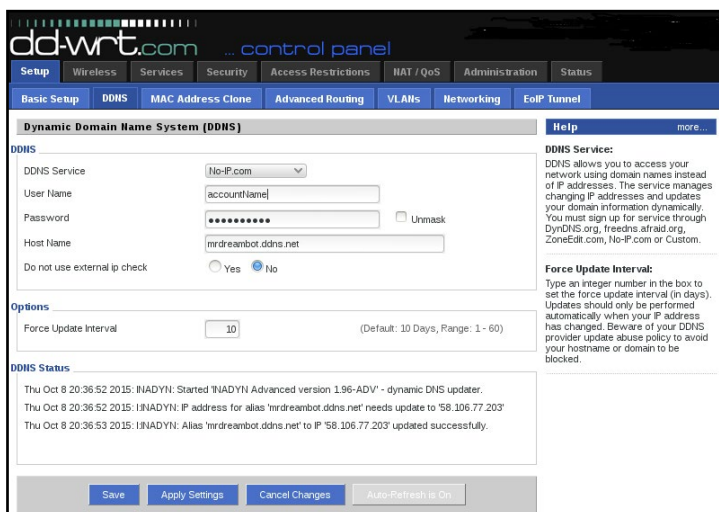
dd-wrt.com ... control panel

Setup | Wireless | Services | Security | Access Restrictions | NAT / QoS | Administration | Status

Basic Setup | DDNS | MAC Address Clone | Advanced Routing | VLANs | Networking | EoIP Tunnel

Dynamic Domain Name System (DDNS)

DDNS

DDNS Service: No-IP.com

User Name: accountName

Password: •••••••••• Unmask

Host Name: mrdreambot.ddns.net

Do not use external ip check: Yes No

Options

Force Update Interval: 10 (Default: 10 Days, Range: 1 - 60)

DDNS Status

Thu Oct 8 20:36:52 2015: INADYN: Started 'INADYN Advanced version 1.96-ADV' - dynamic DNS updater.

Thu Oct 8 20:36:52 2015: I:INADYN: IP address for alias 'mrdreambot.ddns.net' needs update to '58.106.77.203'

Thu Oct 8 20:36:53 2015: I:INADYN: Alias 'mrdreambot.ddns.net' to IP '58.106.77.203' updated successfully.

Save | Apply Settings | Cancel Changes | Auto-Refresh is On

Help more...

DDNS Service:
DDNS allows you to access your network using domain names instead of IP addresses. The service manages changing IP addresses and updates your domain information dynamically. You must sign up for service through DynDNS.org, freedns.afraid.org, ZoneEdit.com, No-IP.com or Custom.

Force Update Interval:
Type an integer number in the box to set the force update interval (in days). Updates should only be performed automatically when your IP address has changed. Beware of your DDNS provider update abuse policy to avoid your hostname or domain to be blocked.